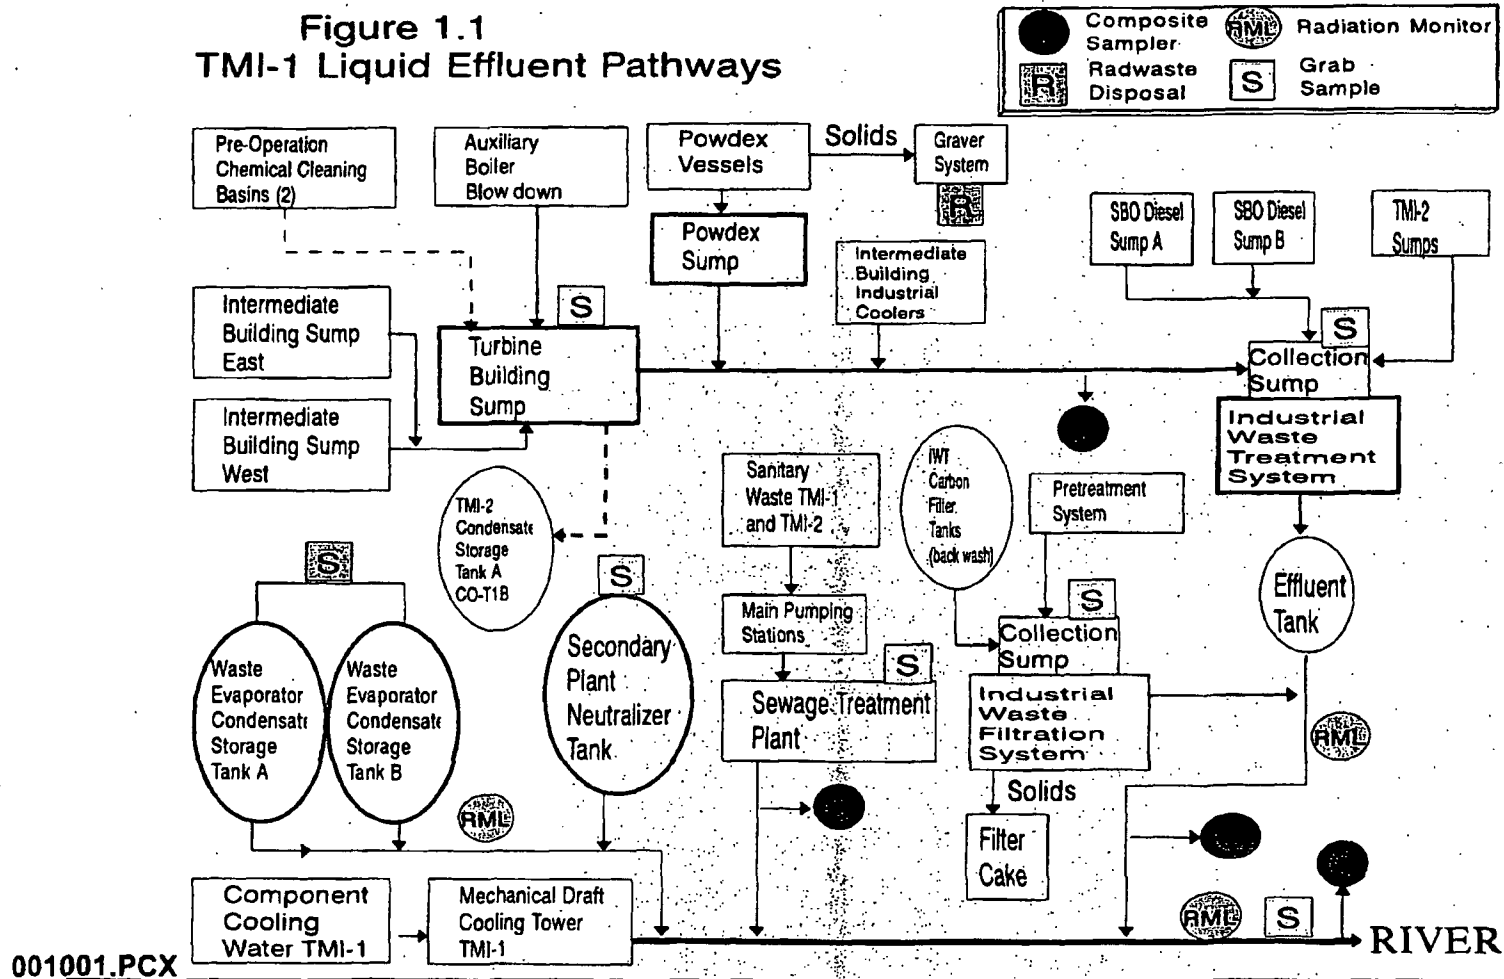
Figure 1.1
TMI-1 Liquid Effluent Pathways

Composite Sampler
RML Radiation Monitor
R Radwaste Disposal
S Grab Sample

Pre-Operation Chemical Cleaning Basins (2)

Auxiliary Boiler Blow down

Powdex Vessels

Solids

Graver System

R

Powdex Sump

Intermediate Building Industrial Coolers

SBO Diesel Sump A

SBO Diesel Sump B

TMI-2 Sumps

Intermediate Building Sump East

S

Turbine Building Sump

S

Collection Sump

Intermediate Building Sump West

Industrial Waste Treatment System

TMI-2 Condensate Storage Tank A CO-T1B

Sanitary Waste TMI-1 and TMI-2

IWT Carbon Filter Tanks (back wash)

Pretreatment System

S

S

Effluent Tank

S

Main Pumping Stations

S

Collection Sump

Waste Evaporator Condensate Storage Tank A

Waste Evaporator Condensate Storage Tank B

Secondary Plant Neutralizer Tank

S

Sewage Treatment Plant

Industrial Waste Filtration System

RML

Solids

RML

Filter Cake

Component Cooling Water TMI-1

Mechanical Draft Cooling Tower TMI-1

RML

S

RIVER

001001.PCX